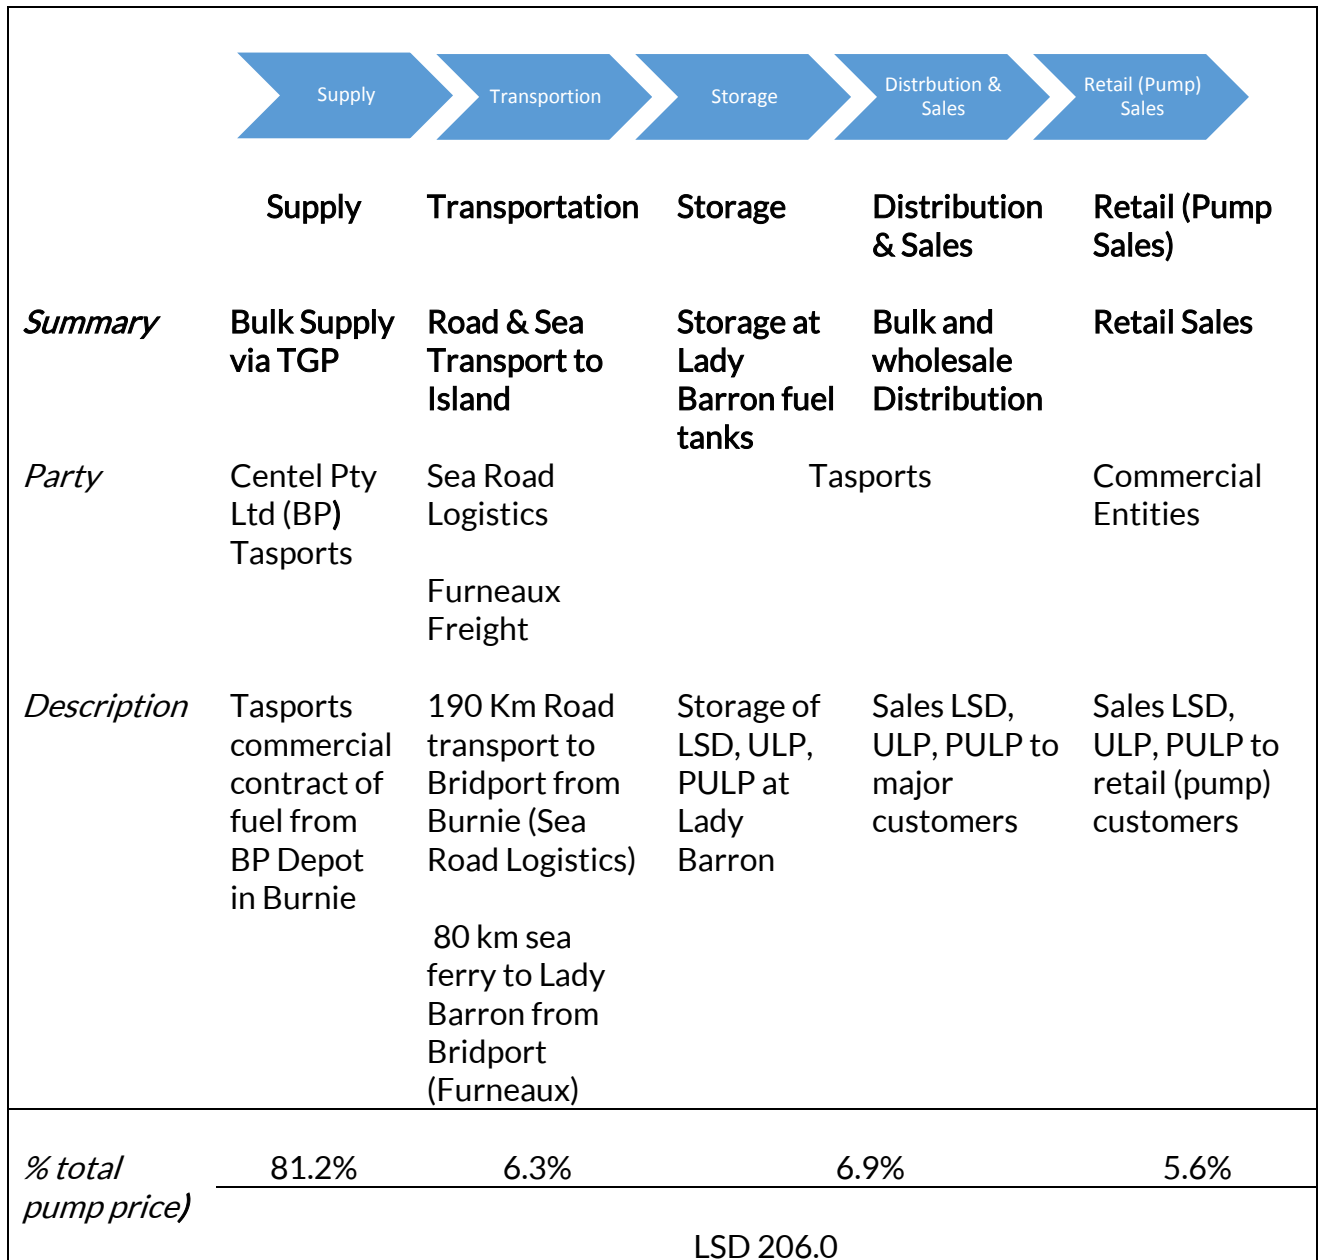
Supply Transportion Storage Distrbution & Sales Retail (Pump) Sales

| | Supply | Transportation | Storage | Distribution & Sales | Retail (Pump Sales) |
|---|---|---|---|---|---|
| *Summary* | Bulk Supply via TGP | Road & Sea Transport to Island | Storage at Lady Barron fuel tanks | Bulk and wholesale Distribution | Retail Sales |
| *Party* | Centel Pty Ltd (BP) Tasports | Sea Road Logistics<br><br>Furneaux Freight | Tasports | | Commercial Entities |
| *Description* | Tasports commercial contract of fuel from BP Depot in Burnie | 190 Km Road transport to Bridport from Burnie (Sea Road Logistics)<br><br>80 km sea ferry to Lady Barron from Bridport (Furneaux) | Storage of LSD, ULP, PULP at Lady Barron | Sales LSD, ULP, PULP to major customers | Sales LSD, ULP, PULP to retail (pump) customers |
| *% total pump price)* | 81.2% | 6.3% | 6.9% | | 5.6% |

LSD 206.0